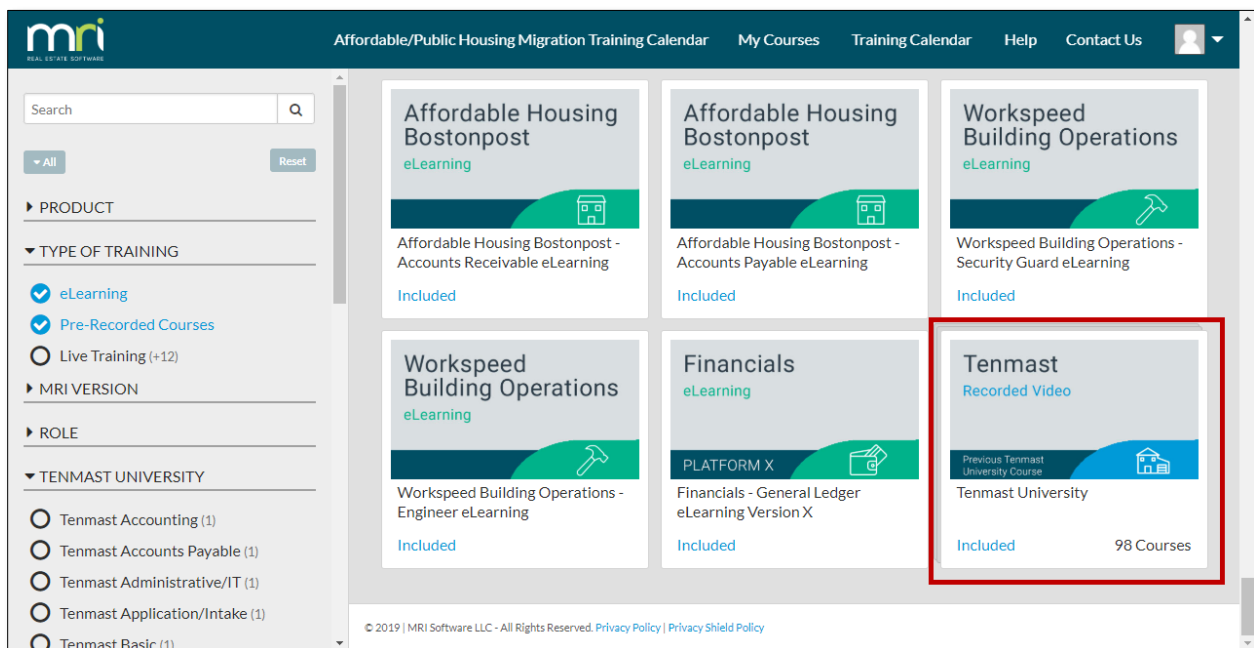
mri
REAL ESTATE SOFTWARE

Affordable/Public Housing Migration Training Calendar My Courses Training Calendar Help Contact Us

Search

All Reset

PRODUCT

TYPE OF TRAINING

eLearning

Pre-Recorded Courses

Live Training (+12)

MRI VERSION

ROLE

TENMAST UNIVERSITY

Tenmast Accounting (1)

Tenmast Accounts Payable (1)

Tenmast Administrative/IT (1)

Tenmast Application/Intake (1)

Tenmast Basic (1)

Affordable Housing Bostonpost
eLearning

Affordable Housing Bostonpost - Accounts Receivable eLearning

Included

Affordable Housing Bostonpost
eLearning

Affordable Housing Bostonpost - Accounts Payable eLearning

Included

Workspeed Building Operations
eLearning

Workspeed Building Operations - Security Guard eLearning

Included

Workspeed Building Operations
eLearning

Workspeed Building Operations - Engineer eLearning

Included

Financials
eLearning
PLATFORM X

Financials - General Ledger eLearning Version X

Included

Tenmast
Recorded Video
Previous Tenmast University Course

Tenmast University

Included 98 Courses

© 2019 | MRI Software LLC - All Rights Reserved. Privacy Policy | Privacy Shield Policy